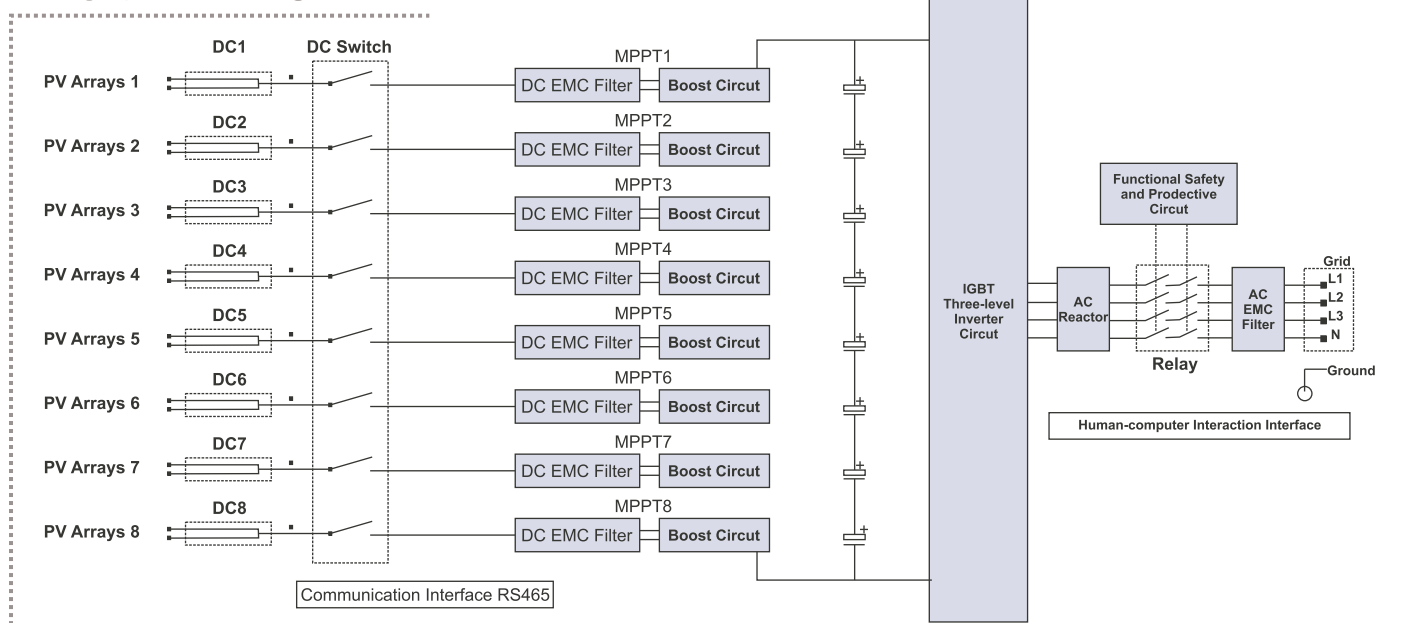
DC1
DC Switch
PV Arrays 1
MPPT1
DC EMC Filter
Boost Circut
DC2
PV Arrays 2
MPPT2
DC EMC Filter
Boost Circut
DC3
PV Arrays 3
MPPT3
DC EMC Filter
Boost Circut
DC4
PV Arrays 4
MPPT4
DC EMC Filter
Boost Circut
DC5
PV Arrays 5
MPPT5
DC EMC Filter
Boost Circut
DC6
PV Arrays 6
MPPT6
DC EMC Filter
Boost Circut
DC7
PV Arrays 7
MPPT7
DC EMC Filter
Boost Circut
DC8
PV Arrays 8
MPPT8
DC EMC Filter
Boost Circut
Communication Interface RS465

IGBT Three-level Inverter Circuit

Functional Safety and Prodective Circut

AC Reactor

Relay

AC EMC Filter

Grid
L1
L2
L3
N

Ground

Human-computer Interaction Interface